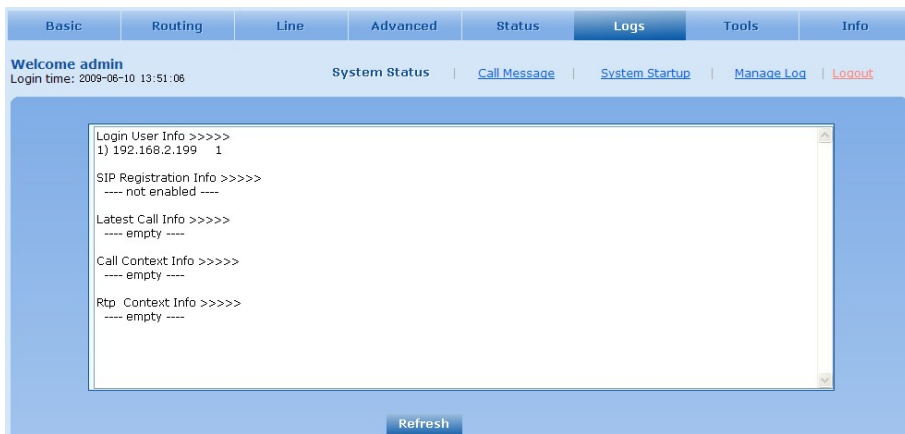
Basic | Routing | Line | Advanced | Status | Logs | Tools | Info

Welcome admin
Login time: 2009-06-10 13:51:06

System Status | Call Message | System Startup | Manage Log | Logout

Login User Info >>>>>
1) 192.168.2.199 1

SIP Registration Info >>>>>
---- not enabled ----

Latest Call Info >>>>>
---- empty ----

Call Context Info >>>>>
---- empty ----

Rtp Context Info >>>>>
---- empty ----

Refresh